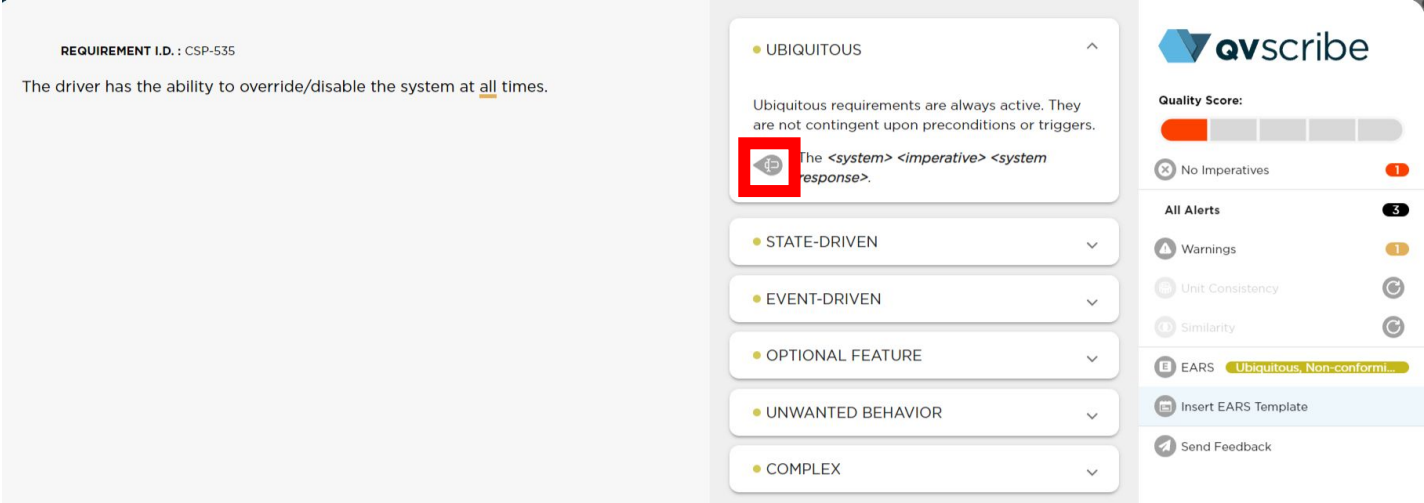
REQUIREMENT I.D. : CSP-535

The driver has the ability to override/disable the system at all times.

UBIQUITOUS

Ubiquitous requirements are always active. They are not contingent upon preconditions or triggers.

The *<system> <imperative> <system response>*.

STATE-DRIVEN

EVENT-DRIVEN

OPTIONAL FEATURE

UNWANTED BEHAVIOR

COMPLEX

qvscribe

Quality Score:

No Imperatives 1

All Alerts 3

Warnings 1

Unit Consistency

Similarity

EARS Ubiquitous, Non-conformi...

Insert EARS Template

Send Feedback